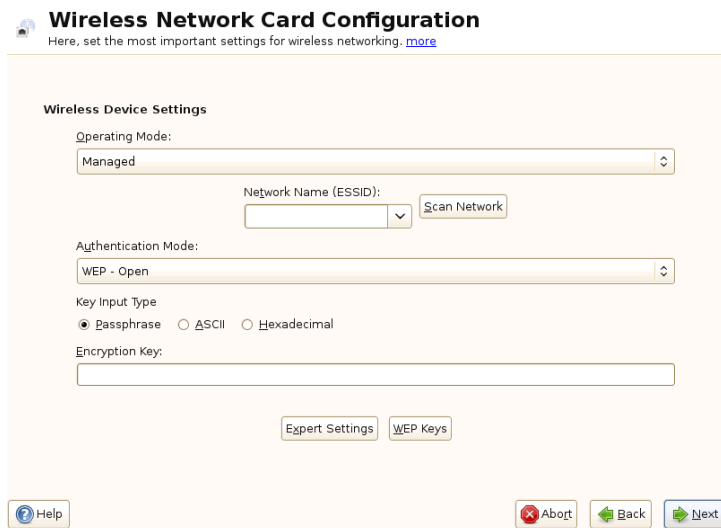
Wireless Network Card Configuration
Here, set the most important settings for wireless networking. more

Wireless Device Settings

Operating Mode:

Managed

Network Name (ESSID):

Scan Network

Authentication Mode:

WEP - Open

Key Input Type

Passphrase ASCII Hexadecimal

Encryption Key:

Expert Settings WEP Keys

Help Abort Back Next